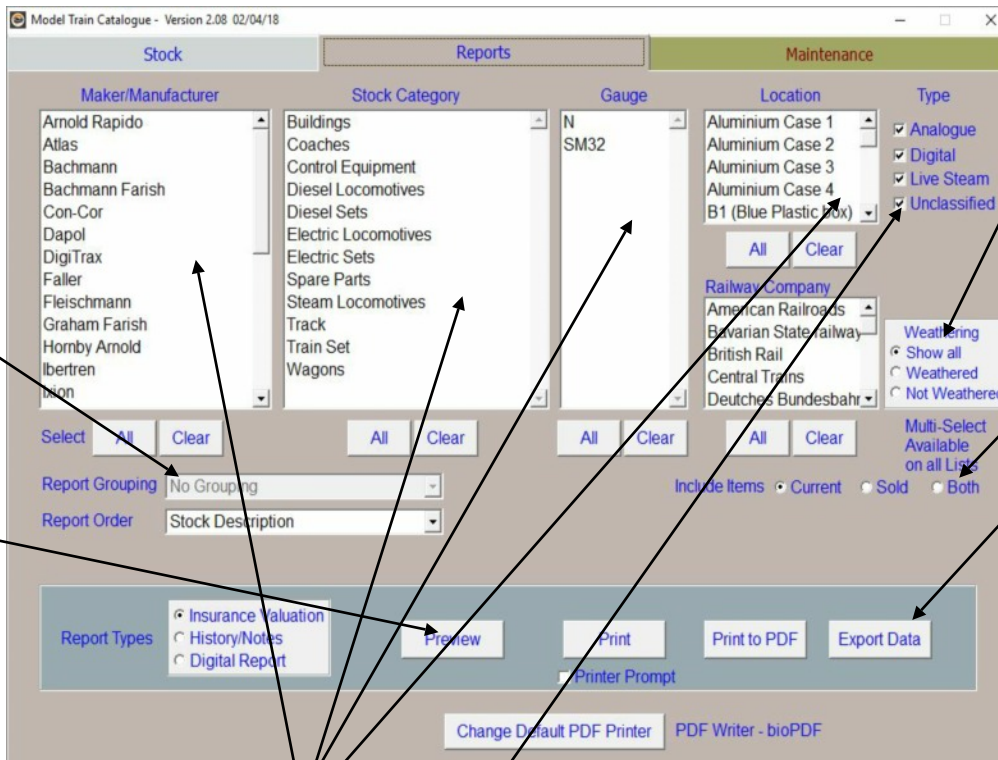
Model Train Catalogue - Version 2.08 02/04/18

Stock | Reports | Maintenance

Maker/Manufacturer
Arnold Rapido
Atlas
Bachmann
Bachmann Farish
Con-Cor
Dapol
DigiTrax
Faller
Fleischmann
Graham Farish
Hornby Arnold
Ibertren
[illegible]

Stock Category
Buildings
Coaches
Control Equipment
Diesel Locomotives
Diesel Sets
Electric Locomotives
Electric Sets
Spare Parts
Steam Locomotives
Track
Train Set
Wagons

Gauge
N
SM32

Location
Aluminium Case 1
Aluminium Case 2
Aluminium Case 3
Aluminium Case 4
B1 (Blue Plastic Box)

All Clear

Type
Analogue
Digital
Live Steam
Unclassified

Railway Company
American Railroads
Bavarian State Railway
British Rail
Central Trains
Deutches Bundesbahn

Weathering
Show all
Weathered
Not Weathered

Select All Clear
All Clear
All Clear
All Clear

Multi-Select Available on all Lists

Report Grouping No Grouping
Report Order Stock Description

Include Items Current Sold Both

Report Types
Insurance Valuation
History/Notes
Digital Report

Preview
Print
Printer Prompt
Print to PDF
Export Data

Change Default PDF Printer
PDF Writer - bioPDF